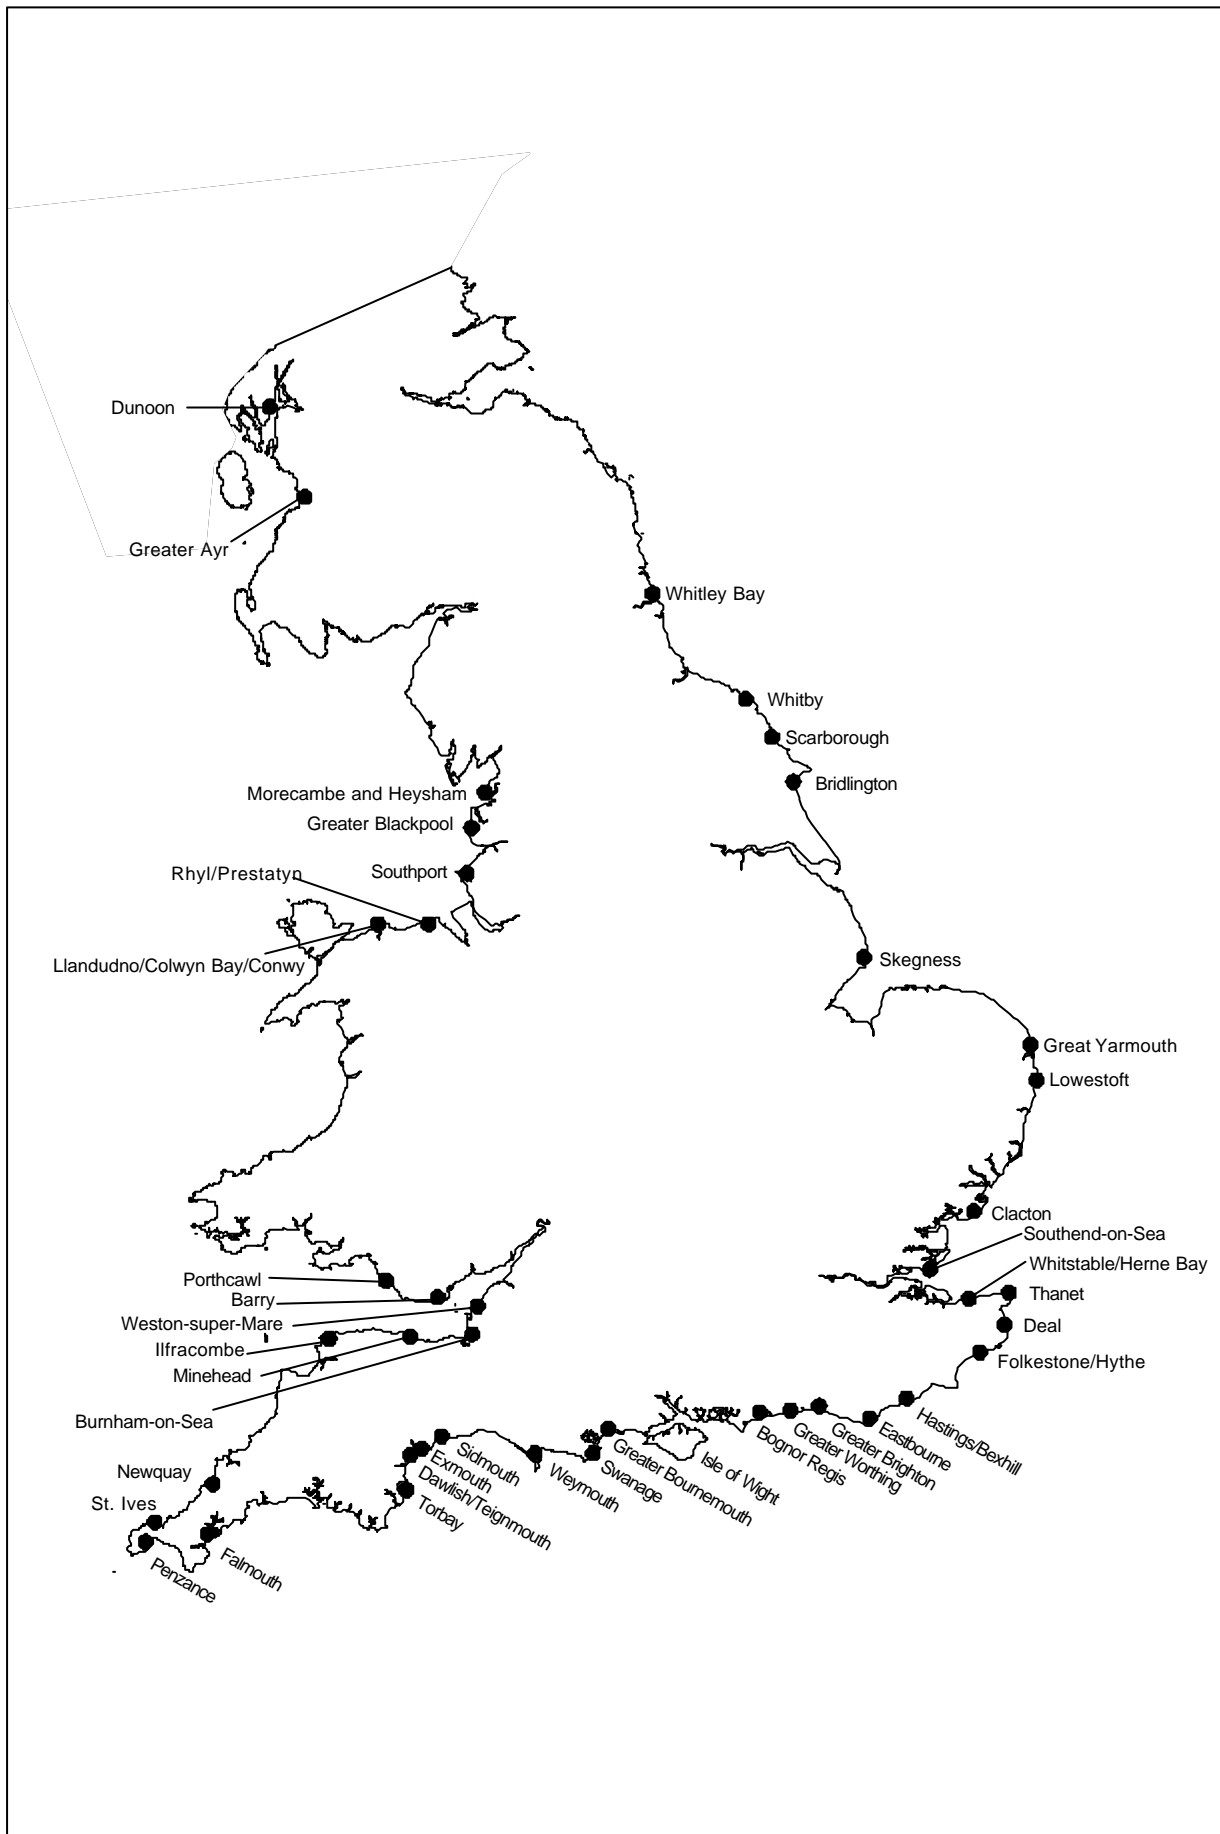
Dunoon
Greater Ayr
Whitley Bay
Whitby
Scarborough
Bridlington
Morecambe and Heysham
Greater Blackpool
Southport
Rhyl/Prestatyn
Llandudno/Colwyn Bay/Conwy
Skegness
Great Yarmouth
Lowestoft
Clacton
Southend-on-Sea
Whitstable/Herne Bay
Thanet
Deal
Folkestone/Hythe
Porthcawl
Barry
Weston-super-Mare
Ilfracombe
Minehead
Burnham-on-Sea
Newquay
St. Ives
Penzance
Falmouth
Torbay
Dawlish/Teignmouth
Exmouth
Sidmouth
Weymouth
Swanage
Greater Bournemouth
Isle of Wight
Bognor Regis
Greater Worthing
Greater Brighton
Eastbourne
Hastings/Bexhill